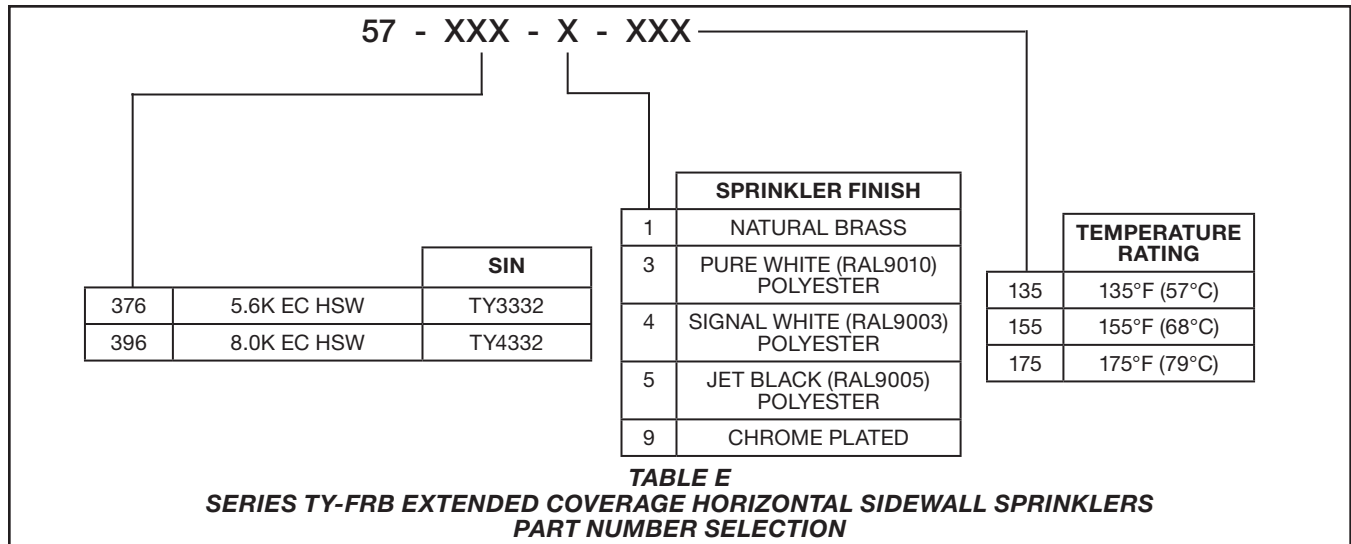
57 - XXX - X - XXX

| | | SIN |
|---|---|---|
| 376 | 5.6K EC HSW | TY3332 |
| 396 | 8.0K EC HSW | TY4332 |

| | SPRINKLER FINISH |
|---|---|
| 1 | NATURAL BRASS |
| 3 | PURE WHITE (RAL9010) POLYESTER |
| 4 | SIGNAL WHITE (RAL9003) POLYESTER |
| 5 | JET BLACK (RAL9005) POLYESTER |
| 9 | CHROME PLATED |

| | TEMPERATURE RATING |
|---|---|
| 135 | 135°F (57°C) |
| 155 | 155°F (68°C) |
| 175 | 175°F (79°C) |

TABLE E
SERIES TY-FRB EXTENDED COVERAGE HORIZONTAL SIDEWALL SPRINKLERS
PART NUMBER SELECTION